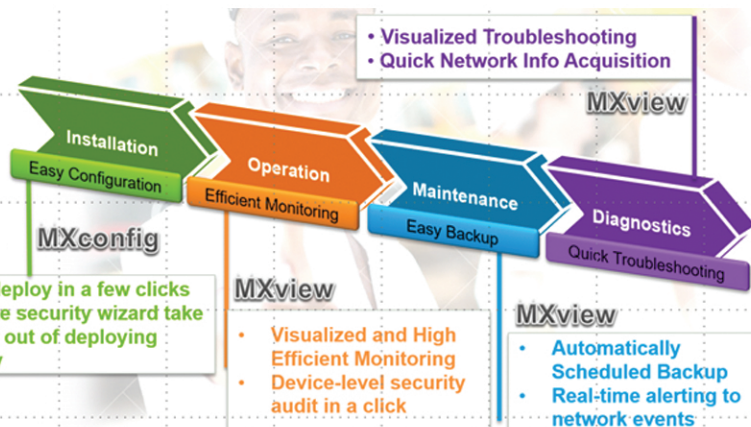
• Visualized Troubleshooting
• Quick Network Info Acquisition

MXview

Installation
Easy Configuration

Operation
Efficient Monitoring

Maintenance
Easy Backup

Diagnostics
Quick Troubleshooting

MXconfig

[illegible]eploy in a few clicks
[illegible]e security wizard take
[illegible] out of deploying
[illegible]

MXview

• Visualized and High Efficient Monitoring
• Device-level security audit in a click

MXview

• Automatically Scheduled Backup
• Real-time alerting to network events